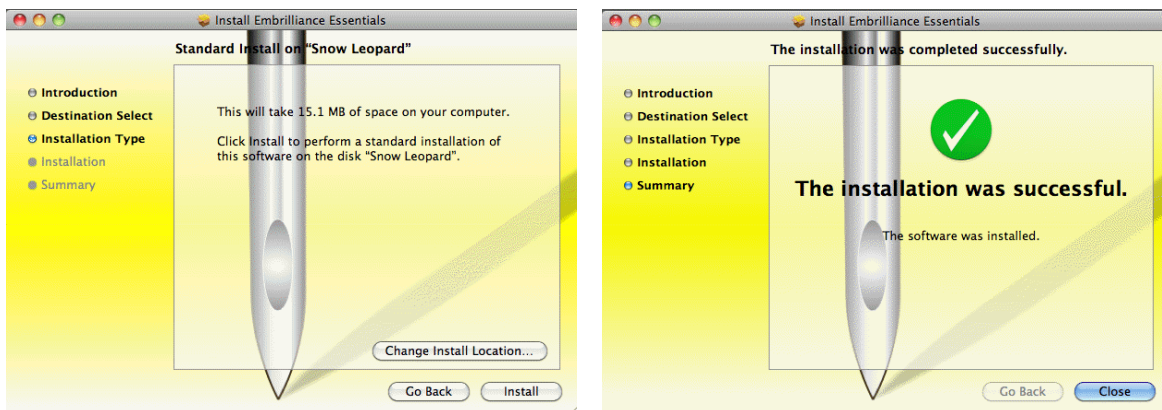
Install Embrilliance Essentials

Standard Install on "Snow Leopard"

Introduction
Destination Select
Installation Type
Installation
Summary

This will take 15.1 MB of space on your computer.

Click Install to perform a standard installation of this software on the disk "Snow Leopard".

Change Install Location...

Go Back
Install

Install Embrilliance Essentials

The installation was completed successfully.

Introduction
Destination Select
Installation Type
Installation
Summary

The installation was successful.

The software was installed.

Go Back
Close